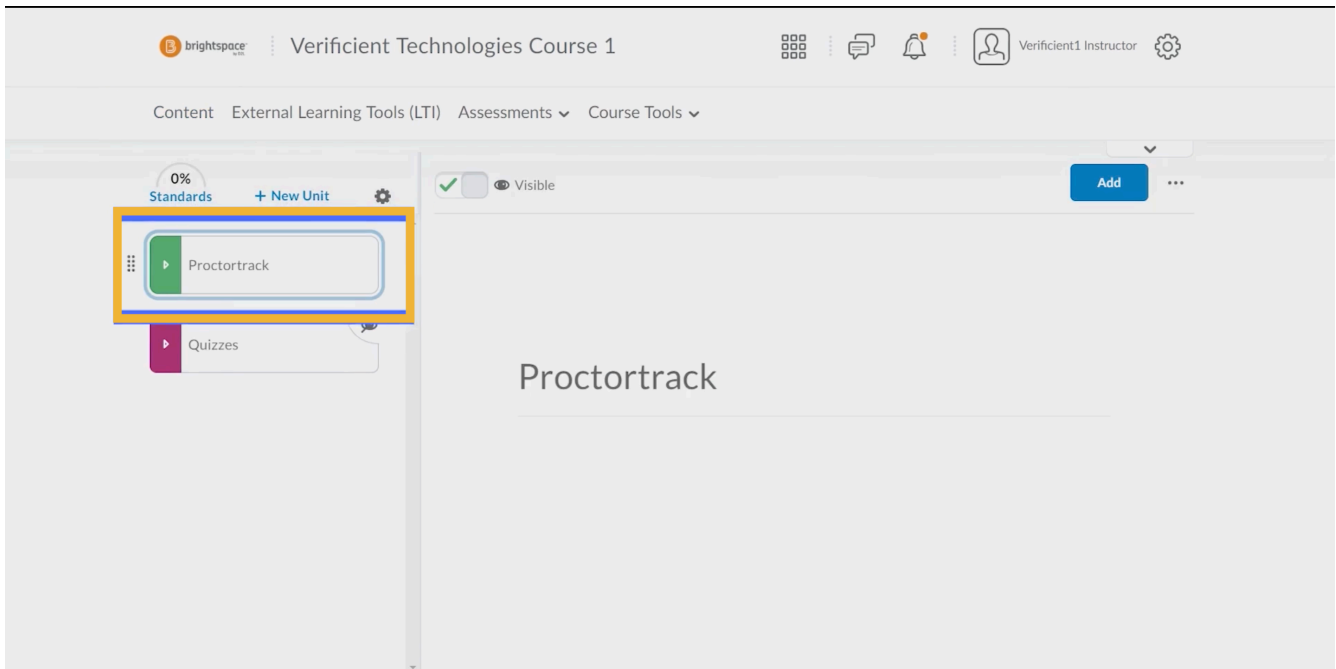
brightspace Verificient Technologies Course 1 Verificient1 Instructor

Content External Learning Tools (LTI) Assessments Course Tools

0%
Standards + New Unit

Visible

Add ···

Proctortrack

Quizzes

Proctortrack